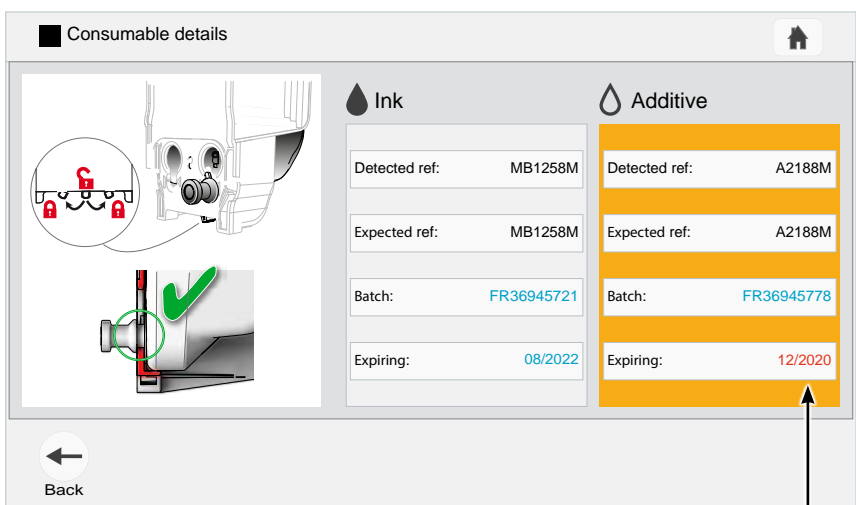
Consumable details

Ink

| Detected ref: | MB1258M |
|---|---|
| Expected ref: | MB1258M |
| Batch: | FR36945721 |
| Expiring: | 08/2022 |

Additive

| Detected ref: | A2188M |
|---|---|
| Expected ref: | A2188M |
| Batch: | FR36945778 |
| Expiring: | 12/2020 |

Back